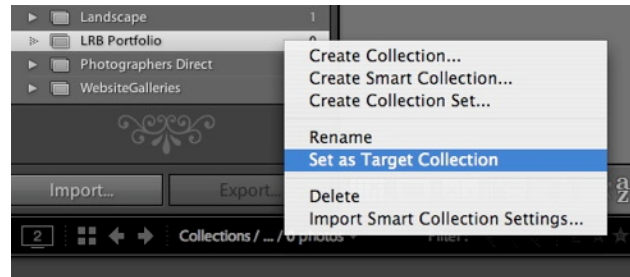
Landscape 1
LRB Portfolio 0
Photographers Direct
WebsiteGalleries

Create Collection...
Create Smart Collection...
Create Collection Set...

Rename
Set as Target Collection

Delete
Import Smart Collection Settings...

Import...
Export...

2
Collections / ... / 0 photos
Filter :